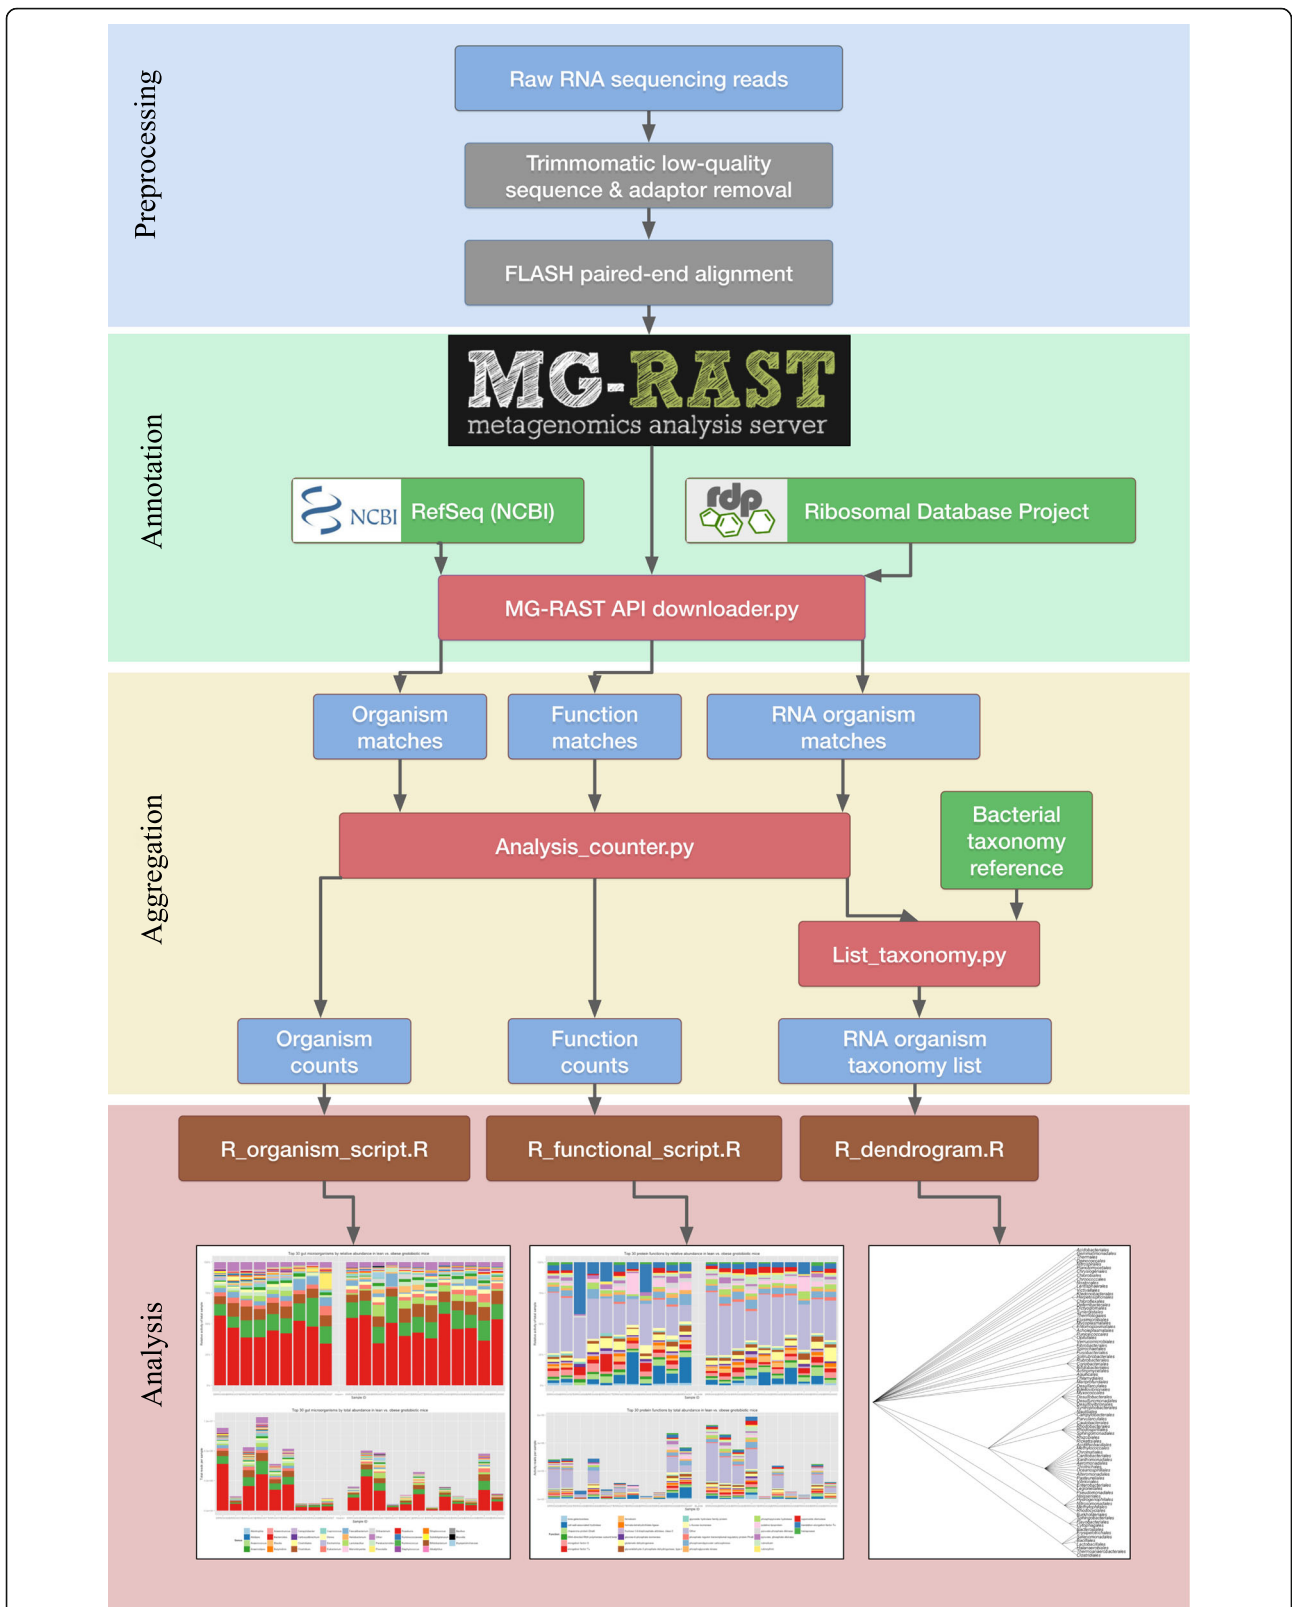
Preprocessing

Raw RNA sequencing reads

Trimmomatic low-quality sequence & adaptor removal

FLASH paired-end alignment

Annotation

MG-RAST
metagenomics analysis server

NCBI RefSeq (NCBI)

rdp Ribosomal Database Project

MG-RAST API downloader.py

Aggregation

Organism matches

Function matches

RNA organism matches

Analysis_counter.py

Bacterial taxonomy reference

List_taxonomy.py

Organism counts

Function counts

RNA organism taxonomy list

Analysis

R_organism_script.R

R_functional_script.R

R_dendrogram.R

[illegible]